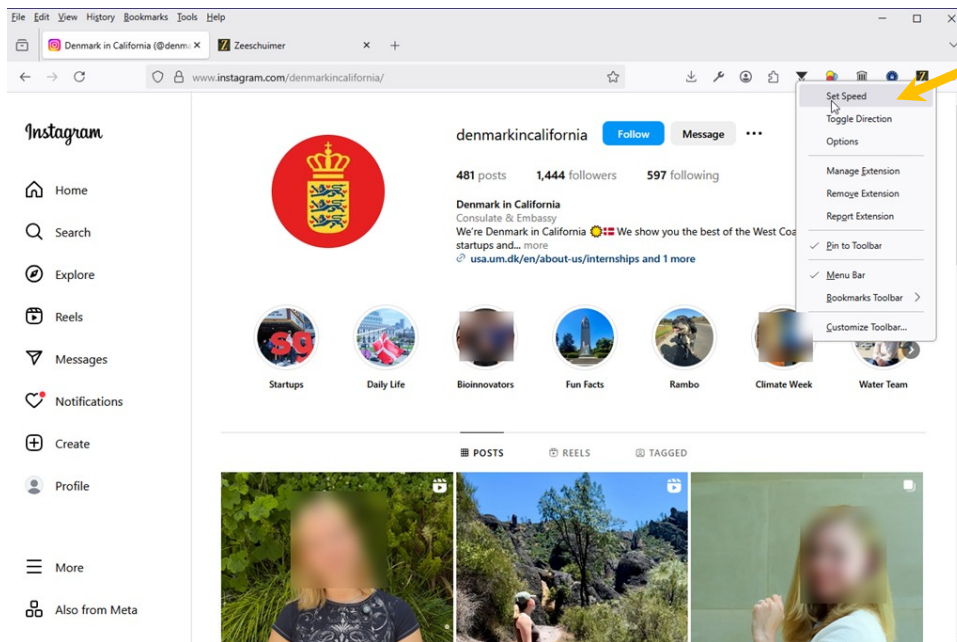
File Edit View History Bookmarks Tools Help

Denmark in California (@denm

Zeeschuimer

www.instagram.com/denmarkincalifornia/

Set Speed
Toggle Direction
Options
Manage Extension
Remove Extension
Report Extension
Pin to Toolbar
Menu Bar
Bookmarks Toolbar
Customize Toolbar...

Instagram

Home
Search
Explore
Reels
Messages
Notifications
Create
Profile
More
Also from Meta

denmarkincalifornia Follow Message ···

481 posts 1,444 followers 597 following

Denmark in California
Consulate & Embassy
We're Denmark in California 🌞🇩🇰 We show you the best of the West Coa
startups and... more
usa.um.dk/en/about-us/internships and 1 more

Startups
Daily Life
Bioinnovators
Fun Facts
Rambo
Climate Week
Water Team

POSTS REELS TAGGED